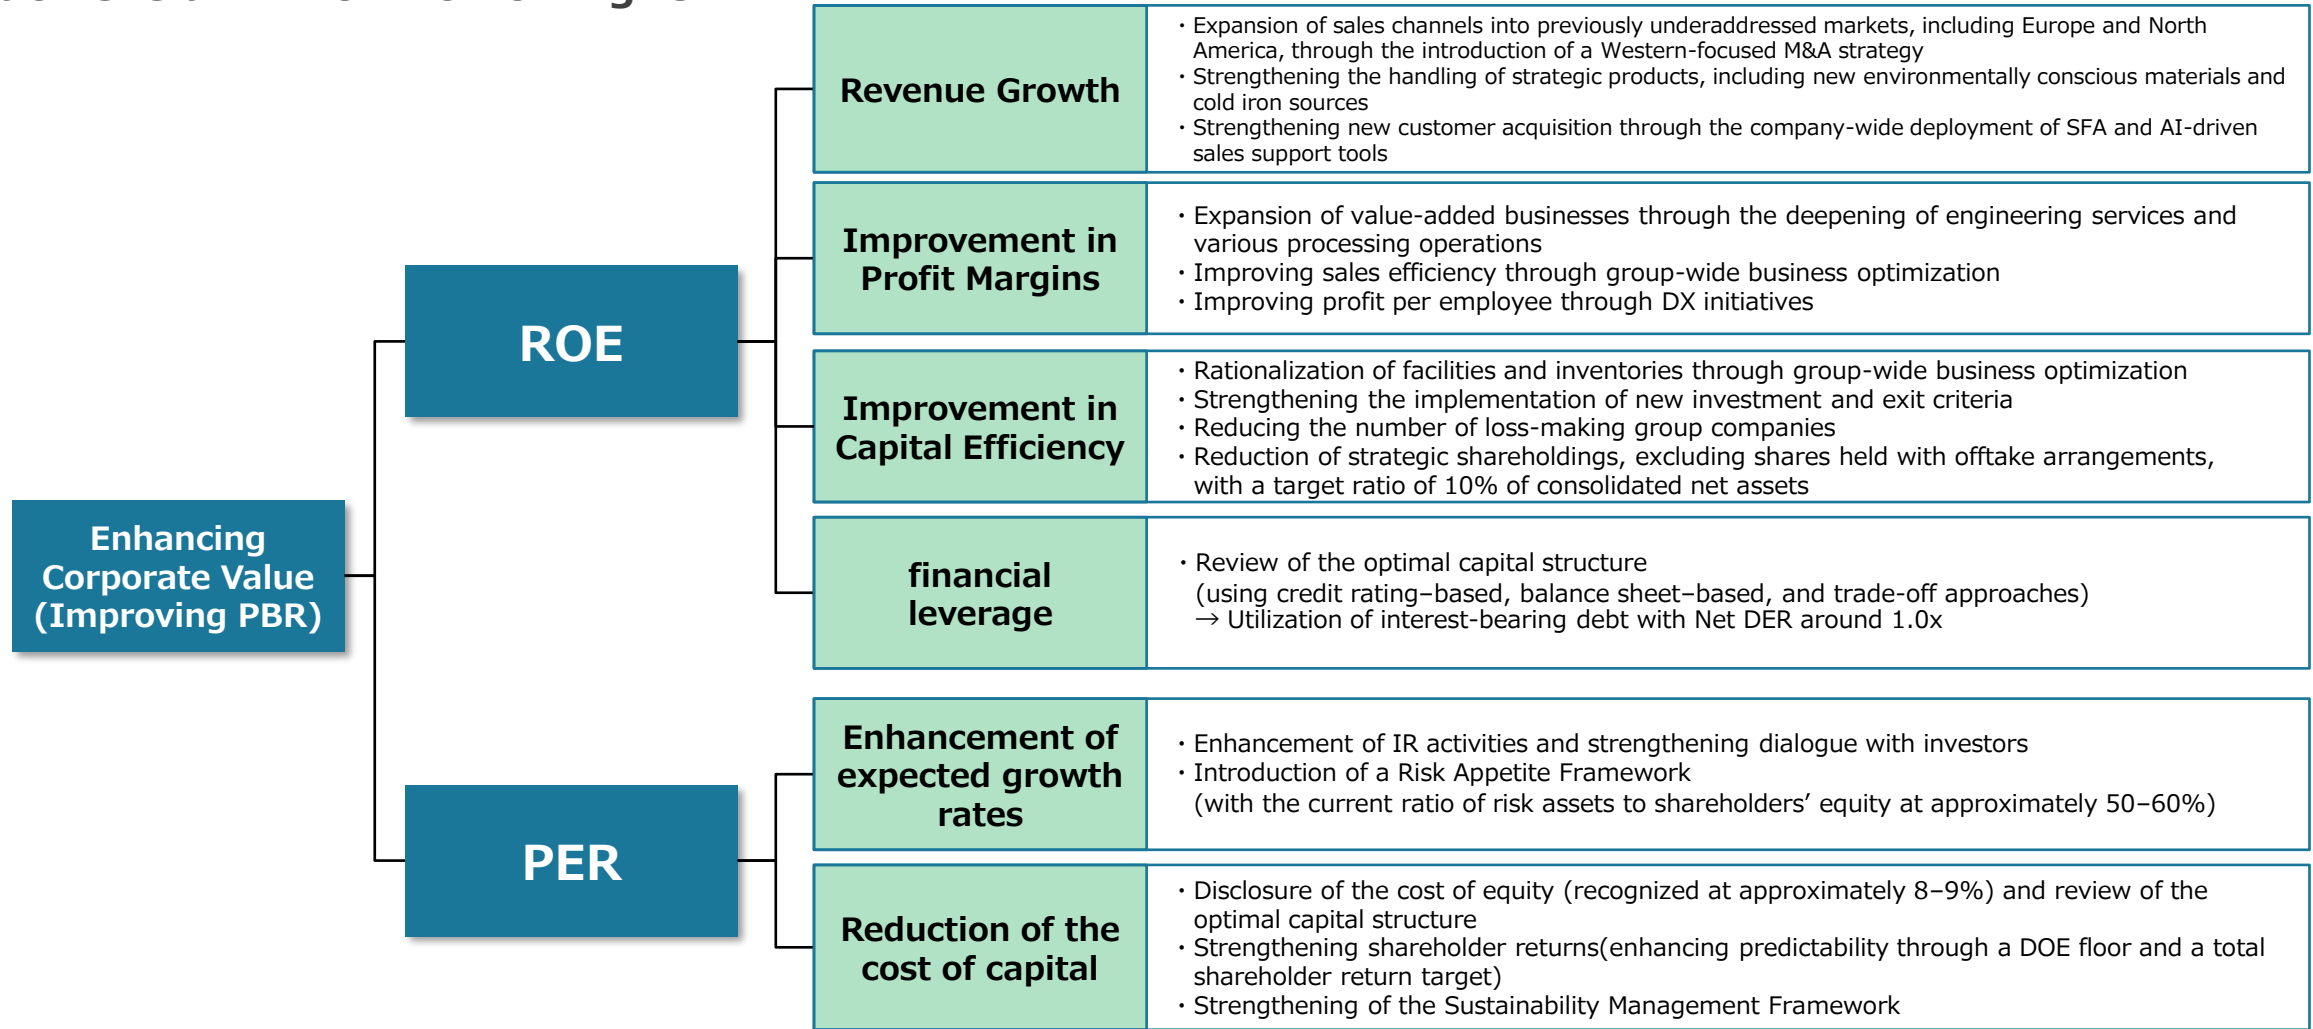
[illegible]

Enhancing Corporate Value (Improving PBR)

ROE

PER

Revenue Growth

・Expansion of sales channels into previously underaddressed markets, including Europe and North America, through the introduction of a Western-focused M&A strategy
・Strengthening the handling of strategic products, including new environmentally conscious materials and cold iron sources
・Strengthening new customer acquisition through the company-wide deployment of SFA and AI-driven sales support tools

Improvement in Profit Margins

・Expansion of value-added businesses through the deepening of engineering services and various processing operations
・Improving sales efficiency through group-wide business optimization
・Improving profit per employee through DX initiatives

Improvement in Capital Efficiency

・Rationalization of facilities and inventories through group-wide business optimization
・Strengthening the implementation of new investment and exit criteria
・Reducing the number of loss-making group companies
・Reduction of strategic shareholdings, excluding shares held with offtake arrangements, with a target ratio of 10% of consolidated net assets

financial leverage

・Review of the optimal capital structure
(using credit rating–based, balance sheet–based, and trade-off approaches)
→ Utilization of interest-bearing debt with Net DER around 1.0x

Enhancement of expected growth rates

・Enhancement of IR activities and strengthening dialogue with investors
・Introduction of a Risk Appetite Framework
(with the current ratio of risk assets to shareholders’ equity at approximately 50–60%)

Reduction of the cost of capital

・Disclosure of the cost of equity (recognized at approximately 8–9%) and review of the optimal capital structure
・Strengthening shareholder returns(enhancing predictability through a DOE floor and a total shareholder return target)
・Strengthening of the Sustainability Management Framework